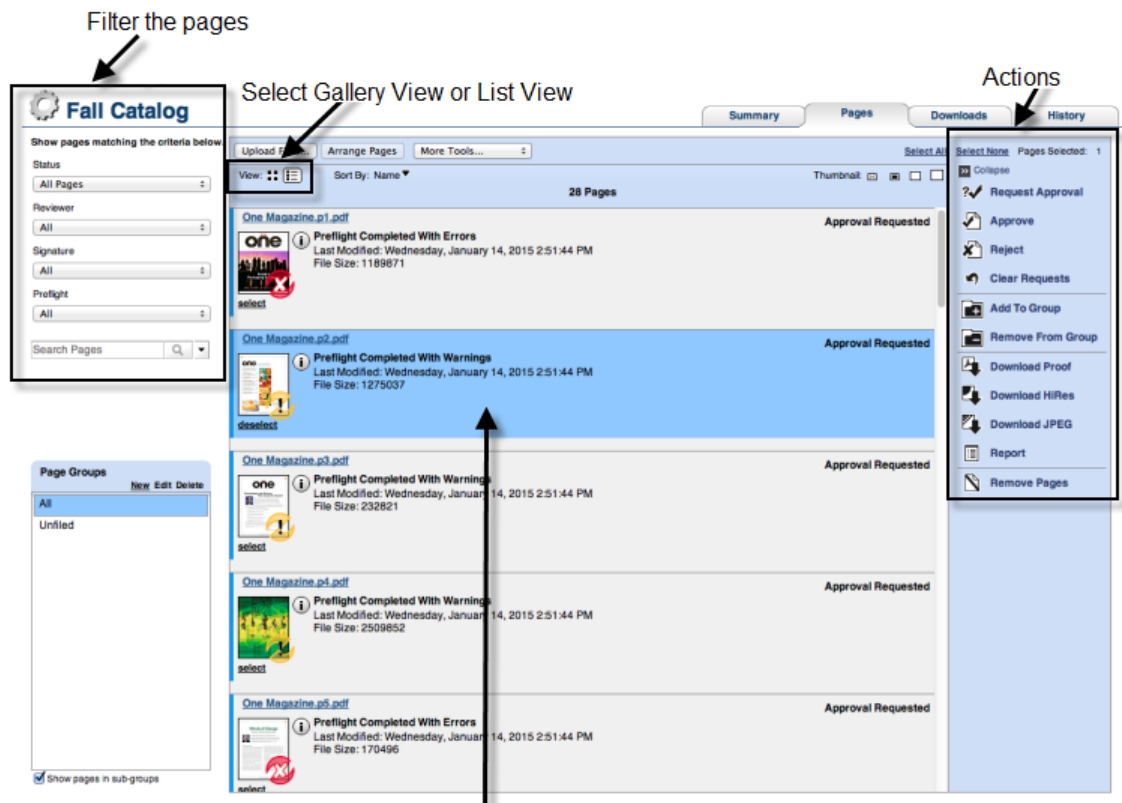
Filter the pages

Select Gallery View or List View

Actions

Fall Catalog

Show pages matching the criteria below.

Status
All Pages

Reviewer
All

Signature
All

Preflight
All

Search Pages

Summary | Pages | Downloads | History

Upload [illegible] | Arrange Pages | More Tools...

Select All | Select None | Pages Selected: 1

View:

Sort By: Name

Thumbnail:

28 Pages

One Magazine.p1.pdf
Preflight Completed With Errors
Last Modified: Wednesday, January 14, 2015 2:51:44 PM
File Size: 1189871
Approval Requested
select

One Magazine.p2.pdf
Preflight Completed With Warnings
Last Modified: Wednesday, January 14, 2015 2:51:44 PM
File Size: 1275037
Approval Requested
deselect

One Magazine.p3.pdf
Preflight Completed With Warnings
Last Modified: Wednesday, January 14, 2015 2:51:44 PM
File Size: 232821
Approval Requested
select

One Magazine.p4.pdf
Preflight Completed With Warnings
Last Modified: Wednesday, January 14, 2015 2:51:44 PM
File Size: 2509852
Approval Requested
select

One Magazine.p5.pdf
Preflight Completed With Errors
Last Modified: Wednesday, January 14, 2015 2:51:44 PM
File Size: 170496
Approval Requested
select

Collapse
Request Approval
Approve
Reject
Clear Requests
Add To Group
Remove From Group
Download Proof
Download HiRes
Download JPEG
Report
Remove Pages

Page Groups
New Edit Delete
All
Unfiled

Show pages in sub-groups